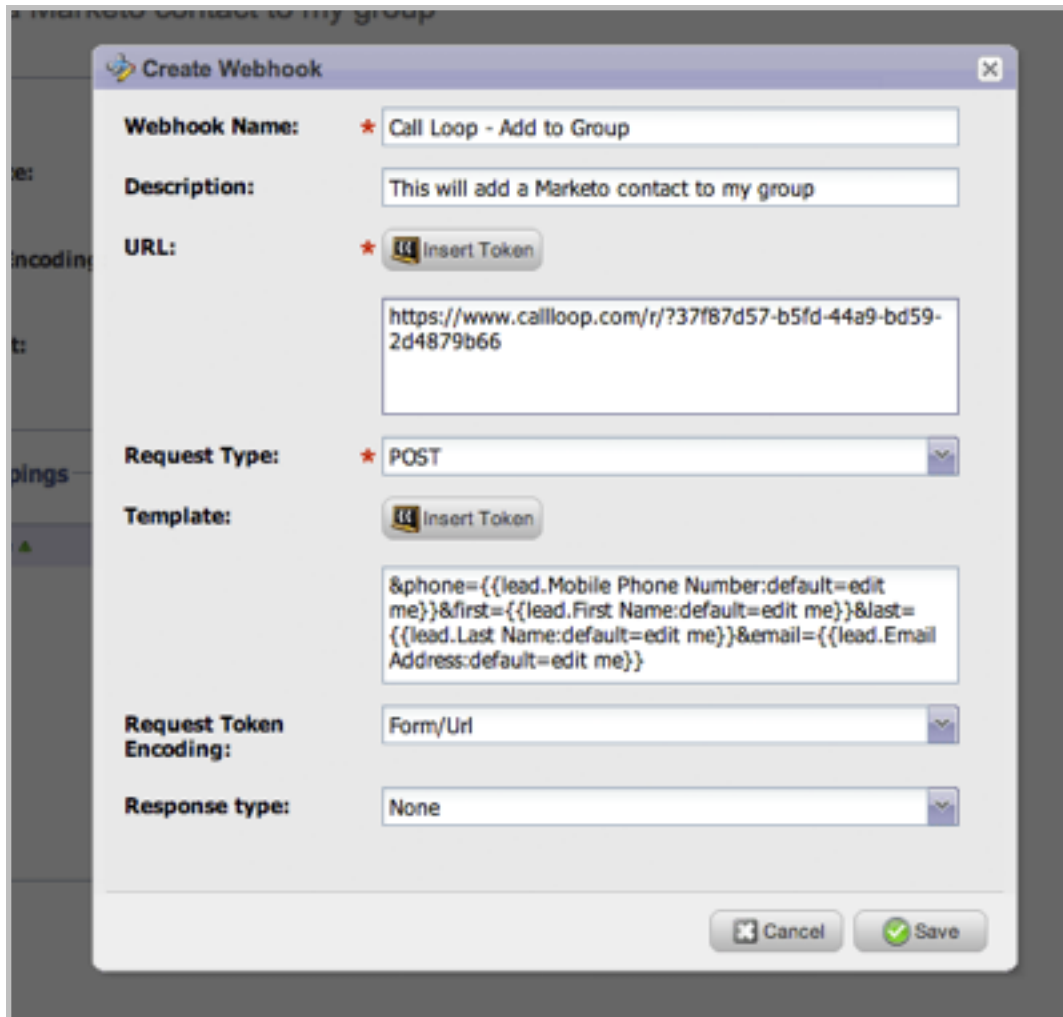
a Marketo contact to my group

e:

Encoding

t:

pings

Create Webhook

Webhook Name: * Call Loop - Add to Group

Description: This will add a Marketo contact to my group

URL: * Insert Token

https://www.callloop.com/r/?37f87d57-b5fd-44a9-bd59-2d4879b66

Request Type: * POST

Template: Insert Token

&phone={{lead.Mobile Phone Number:default=edit me}}&first={{lead.First Name:default=edit me}}&last={{lead.Last Name:default=edit me}}&email={{lead.Email Address:default=edit me}}

Request Token Encoding: Form/Url

Response type: None

Cancel Save